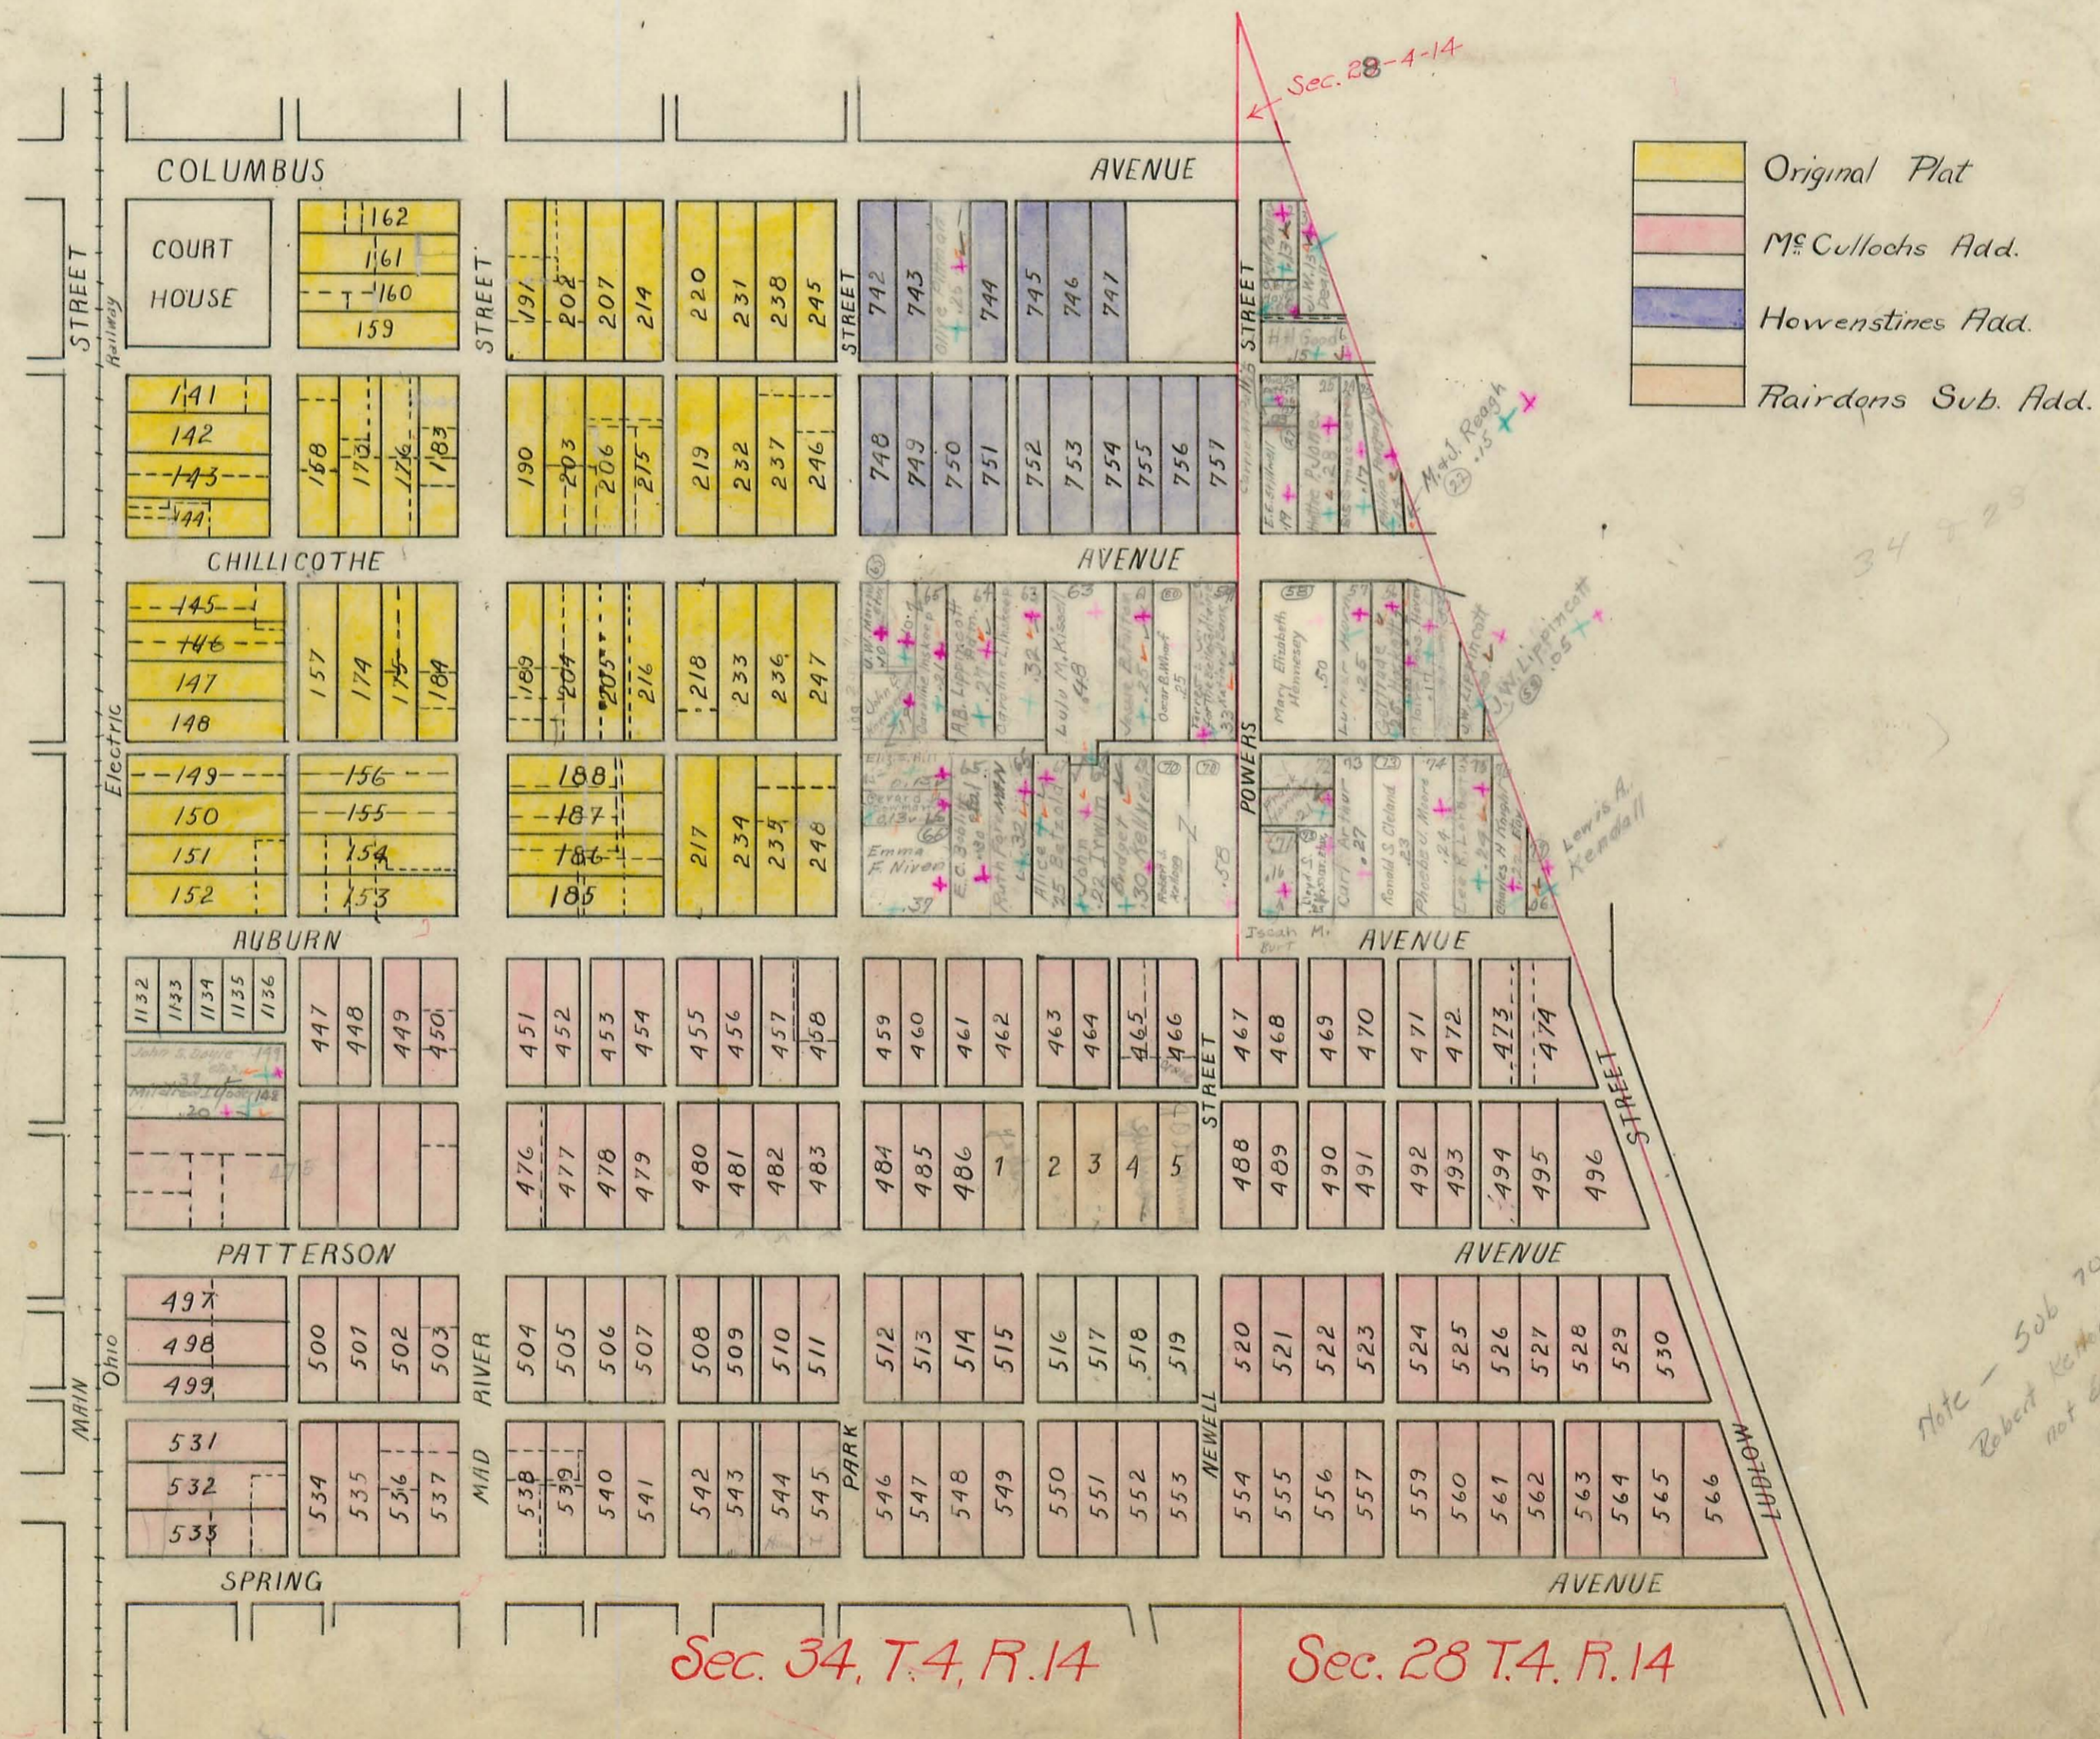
Sec. 28-4-14

COLUMBUS AVENUE

Original Plat
McCullochs Add.
Howenstines Add.
Rairdons Sub. Add.

COURT HOUSE

162
161
160
159

STREET

191 202 207 214
220 231 238 245
742 743 744
745 746 747

141
142
143
144
168 170 176 183
190 203 206 215
219 232 237 246
748 749 750 751
752 753 754 755 756 757

M.+J. Reagh
.15

CHILLICOTHE AVENUE

145
146
147
148
157 174 175 184
189 204 205 216
218 233 236 247

A.B. Lippincott
Lulu M. Kissell
Mary Elizabeth Hennessey
.50
J.W. Lippincott
.05

POWERS

149
150
151
152
156
155
154
153
188
187
186
185
217 234 235 248

Emma F. Niven
.39
Lewis A. Kendall

AUBURN AVENUE

1132 1133 1134 1135 1136
447 448 449 450
451 452 453 454
455 456 457 458
459 460 461 462
463 464 465 466
467 468 469 470
471 472 473 474

476 477 478 479
480 481 482 483
484 485 486 1
2 3 4 5
488 489 490 491
492 493 494 495 496

STREET

PATTERSON AVENUE

497
498
499
500 501 502 503
504 505 506 507
508 509 510 511
512 513 514 515
516 517 518 519
520 521 522 523
524 525 526 527 528 529 530

531
532
533
534 535 536 537
538 539 540 541
542 543 544 545
546 547 548 549
550 551 552 553
554 555 556 557
559 560 561 562
563 564 565 566

MAIN
Ohio
Electric
Railway
MAD RIVER
PARK
NEWELL STREET
LUDLOW

SPRING AVENUE

Sec. 34, T.4, R.14
Sec. 28 T.4. R.14

34 & 28

Note - Sub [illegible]
Robert Ke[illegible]
not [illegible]